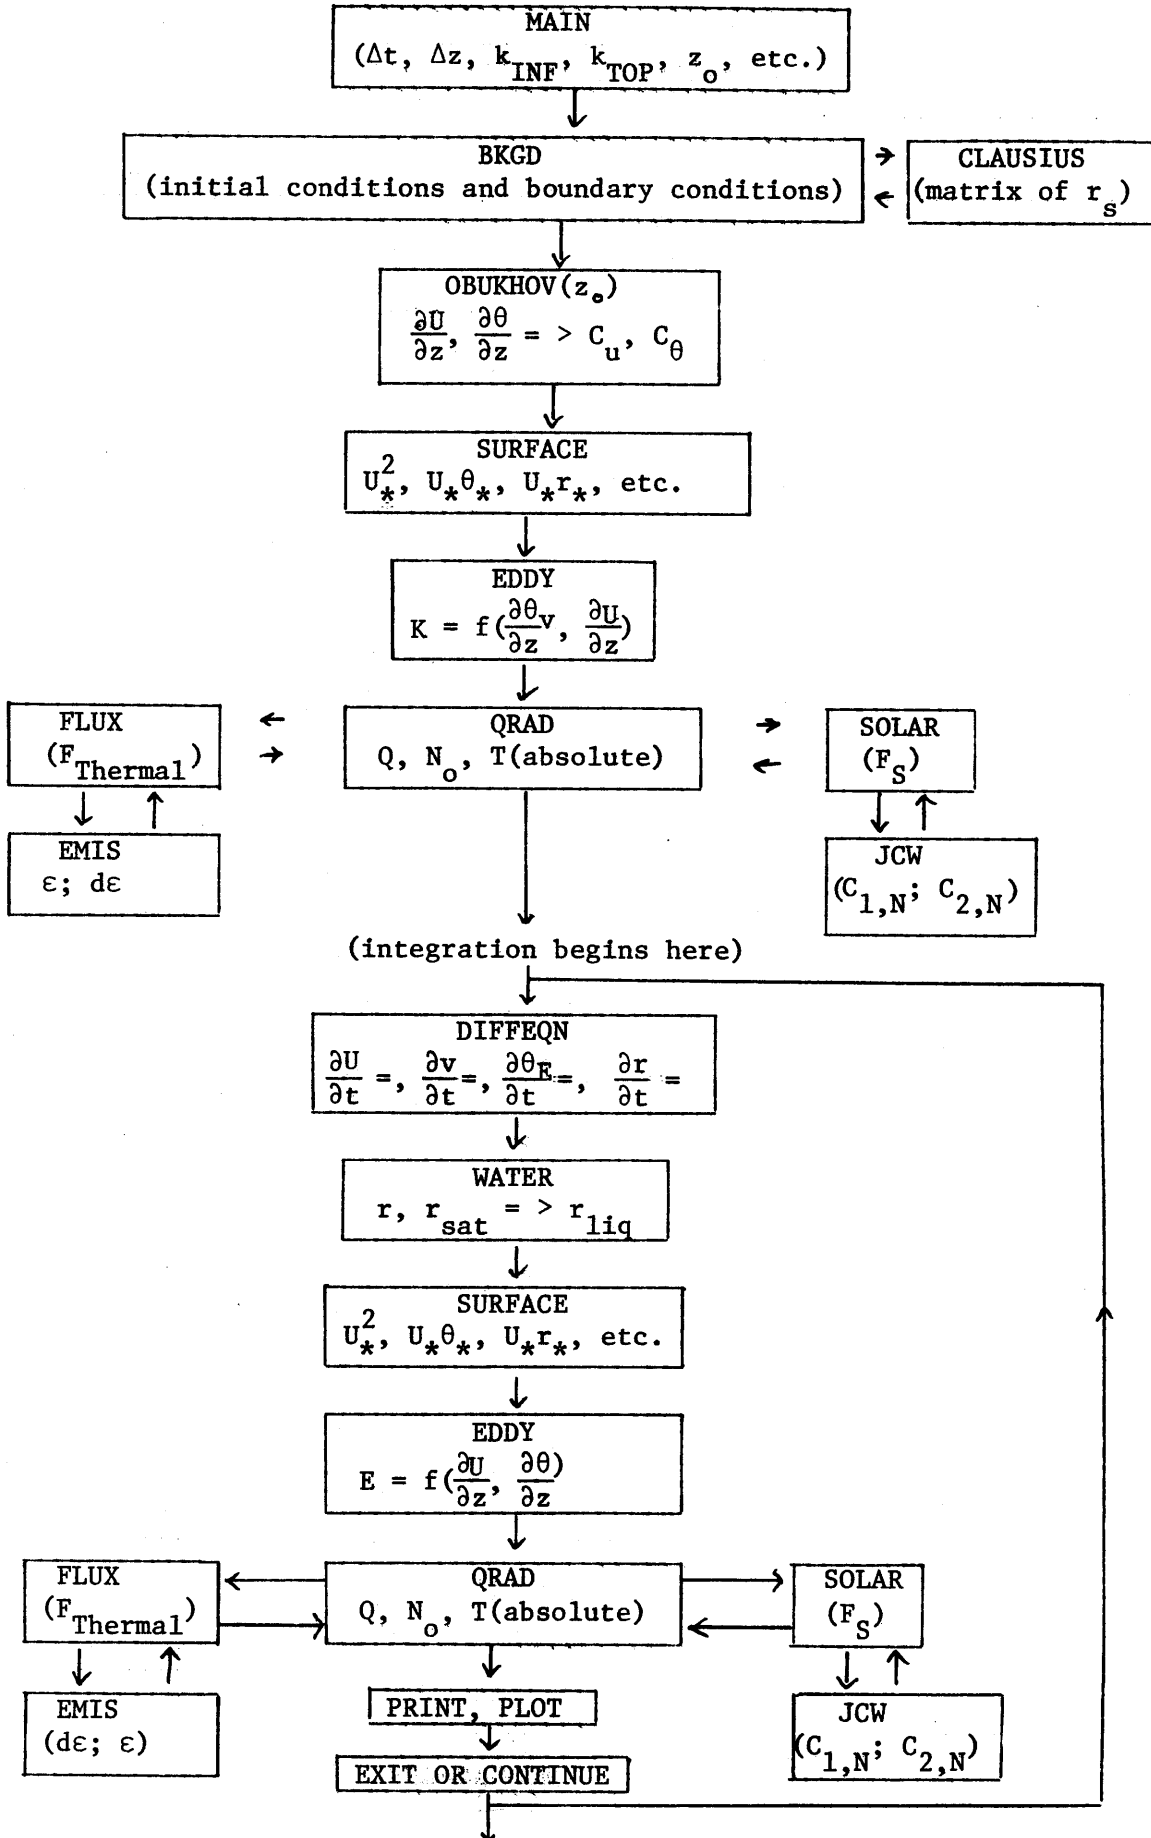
MAIN
($\Delta t$, $\Delta z$, $k_{INF}$, $k_{TOP}$, $z_o$, etc.)

BKGD
(initial conditions and boundary conditions)

CLAUSIUS
(matrix of $r_s$)

OBUKHOV($z_o$)
$\frac{\partial U}{\partial z}$, $\frac{\partial \theta}{\partial z}$ = > $C_u$, $C_\theta$

SURFACE
$U_*^2$, $U_*\theta_*$, $U_*r_*$, etc.

EDDY
$K = f(\frac{\partial \theta_v}{\partial z}, \frac{\partial U}{\partial z})$

FLUX
($F_{Thermal}$)

QRAD
Q, $N_o$, T(absolute)

SOLAR
($F_S$)

EMIS
$\varepsilon$; $d\varepsilon$

JCW
($C_{1,N}$; $C_{2,N}$)

(integration begins here)

DIFFEQN
$\frac{\partial U}{\partial t}$ =, $\frac{\partial v}{\partial t}$=, $\frac{\partial \theta_E}{\partial t}$=, $\frac{\partial r}{\partial t}$ =

WATER
r, $r_{sat}$ = > $r_{liq}$

SURFACE
$U_*^2$, $U_*\theta_*$, $U_*r_*$, etc.

EDDY
$E = f(\frac{\partial U}{\partial z}, \frac{\partial \theta)}{\partial z}$

FLUX
($F_{Thermal}$)

QRAD
Q, $N_o$, T(absolute)

SOLAR
($F_S$)

EMIS
($d\varepsilon$; $\varepsilon$)

PRINT, PLOT

JCW
($C_{1,N}$; $C_{2,N}$)

EXIT OR CONTINUE